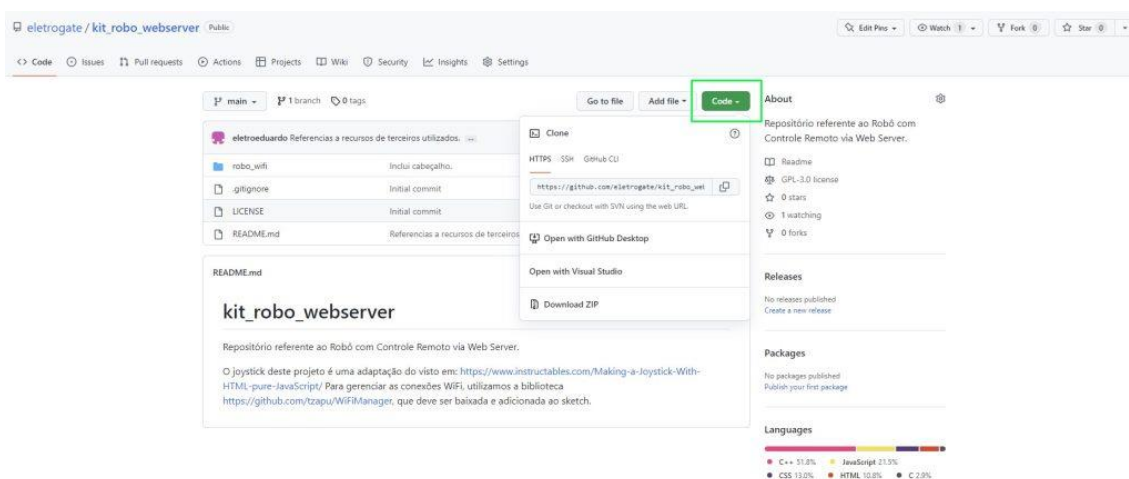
eletrogate / kit_robo_webserver Public

Edit Pins Watch 1 Fork 0 Star 0

Code Issues Pull requests Actions Projects Wiki Security Insights Settings

main 1 branch 0 tags

Go to file Add file Code

eletroeduardo Referencias a recursos de terceiros utilizados. ...

robo_wifi Inclui cabeçalho.

.gitignore Initial commit

LICENSE Initial commit

README.md Referencias a recursos de terceiros

Clone

HTTPS SSH GitHub CLI

https://github.com/eletrogate/kit_robo_wel

Use Git or checkout with SVN using the web URL.

Open with GitHub Desktop

Open with Visual Studio

Download ZIP

README.md

kit_robo_webserver

Repositório referente ao Robô com Controle Remoto via Web Server.

O joystick deste projeto é uma adaptação do visto em: https://www.instructables.com/Making-a-Joystick-With-HTML-pure-JavaScript/ Para gerenciar as conexões WiFi, utilizamos a biblioteca https://github.com/tzapu/WiFiManager, que deve ser baixada e adicionada ao sketch.

About

Repositório referente ao Robô com Controle Remoto via Web Server.

Readme

GPL-3.0 license

0 stars

1 watching

0 forks

Releases

No releases published
Create a new release

Packages

No packages published
Publish your first package

Languages

C++ 51.8% JavaScript 21.5%
CSS 13.0% HTML 10.8% C 2.9%